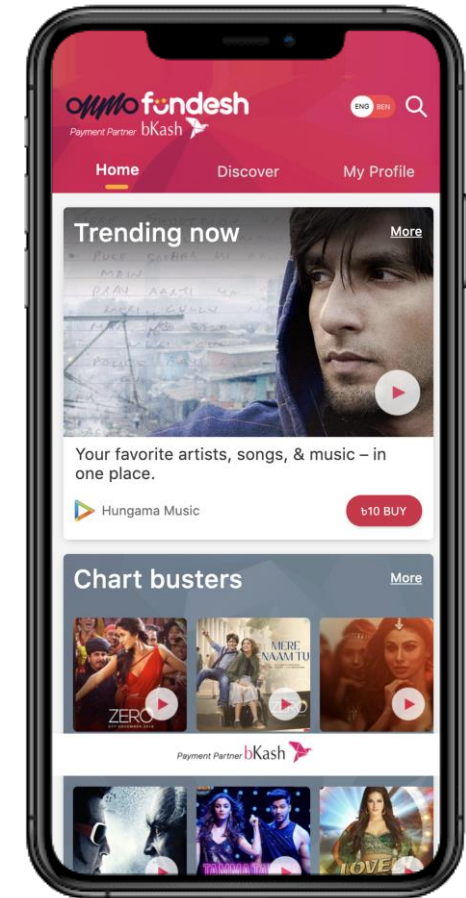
ommo fundesh
Payment Partner bKash

ENG BEN

Home Discover My Profile

Trending now More

Your favorite artists, songs, & music – in one place.

Hungama Music

৳10 BUY

Chart busters More

ZERO

MERE NAAM TU

Payment Partner bKash

LOVE